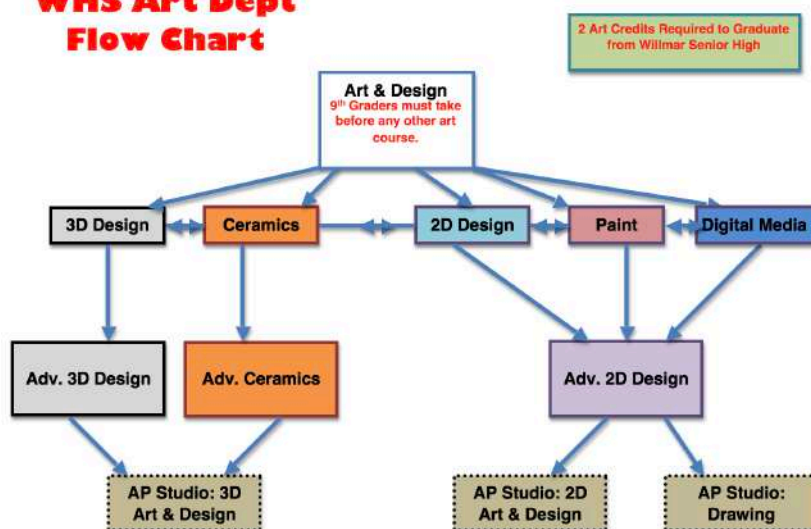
WHS Art Dept
Flow Chart

2 Art Credits Required to Graduate from Willmar Senior High

Art & Design
$9^{th}$ Graders must take before any other art course.

3D Design

Ceramics

2D Design

Paint

Digital Media

Adv. 3D Design

Adv. Ceramics

Adv. 2D Design

AP Studio: 3D Art & Design

AP Studio: 2D Art & Design

AP Studio: Drawing